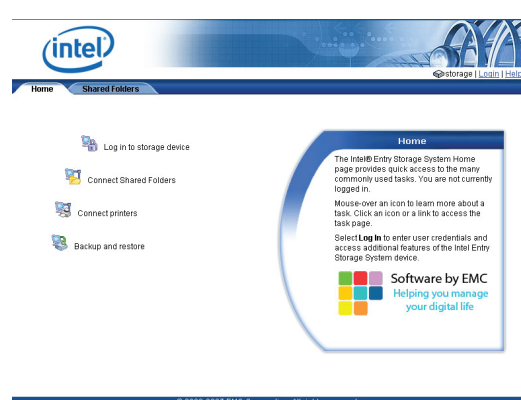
intel

storage | Login | Help

Home

Shared Folders

Log in to storage device

Connect Shared Folders

Connect printers

Backup and restore

Home

The Intel® Entry Storage System Home page provides quick access to the many commonly used tasks. You are not currently logged in.

Mouse-over an icon to learn more about a task. Click an icon or a link to access the task page.

Select **Log In** to enter user credentials and access additional features of the Intel Entry Storage System device.

Software by EMC
Helping you manage your digital life

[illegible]